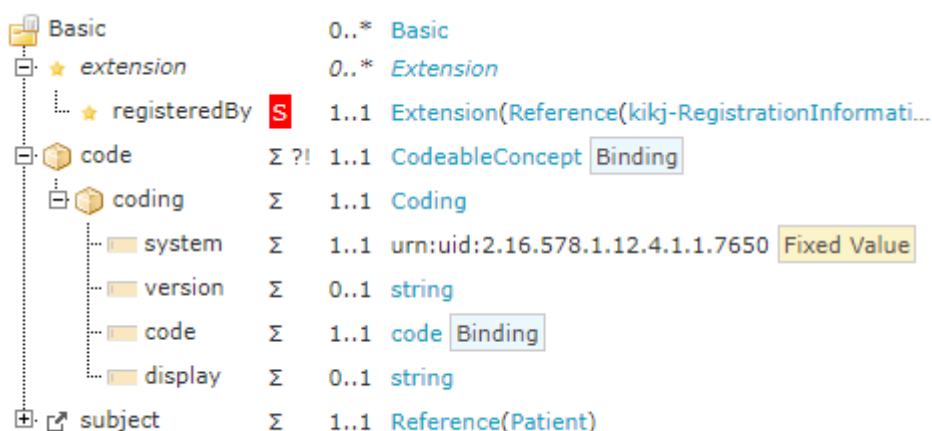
| | | | |
|---|---|---|---|
| Basic | | 0..* | Basic |
| *extension* | | *0..** | *Extension* |
| registeredBy | S | 1..1 | Extension(Reference(kikj-RegistrationInformati... |
| code | Σ ?! | 1..1 | CodeableConcept Binding |
| coding | Σ | 1..1 | Coding |
| system | Σ | 1..1 | urn:uid:2.16.578.1.12.4.1.1.7650 Fixed Value |
| version | Σ | 0..1 | string |
| code | Σ | 1..1 | code Binding |
| display | Σ | 0..1 | string |
| subject | Σ | 1..1 | Reference(Patient) |